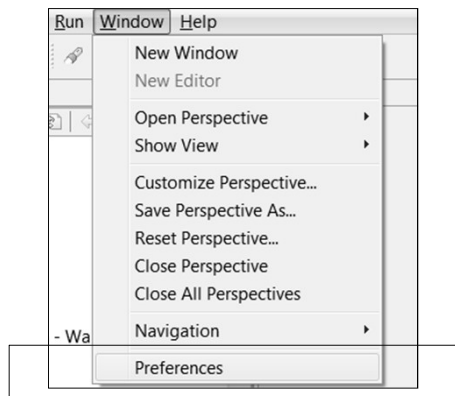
Run Window Help

New Window
New Editor

Open Perspective
Show View

Customize Perspective...
Save Perspective As...
Reset Perspective...
Close Perspective
Close All Perspectives

- Wa

Navigation

Preferences